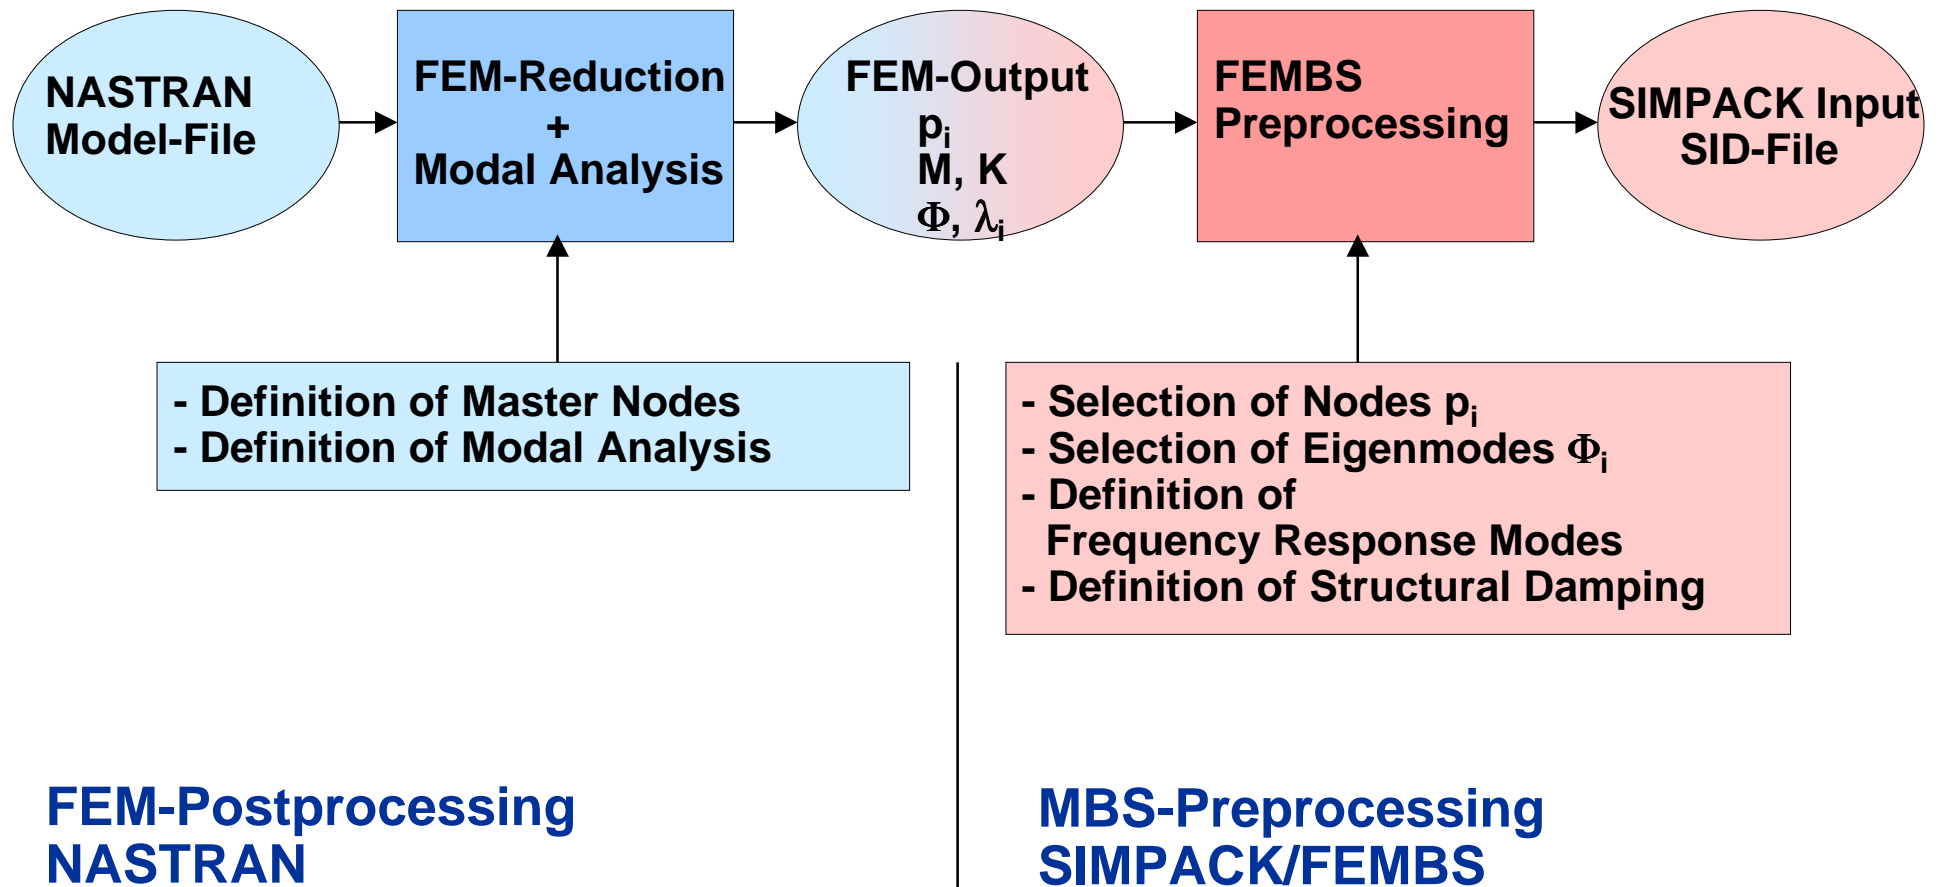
NASTRAN
Model-File

FEM-Reduction
+
Modal Analysis

FEM-Output
$p_i$
M, K
$\Phi$, $\lambda_i$

FEMBS
Preprocessing

SIMPACK Input
SID-File

- Definition of Master Nodes
- Definition of Modal Analysis

- Selection of Nodes $p_i$
- Selection of Eigenmodes $\Phi_i$
- Definition of
Frequency Response Modes
- Definition of Structural Damping

FEM-Postprocessing
NASTRAN

MBS-Preprocessing
SIMPACK/FEMBS